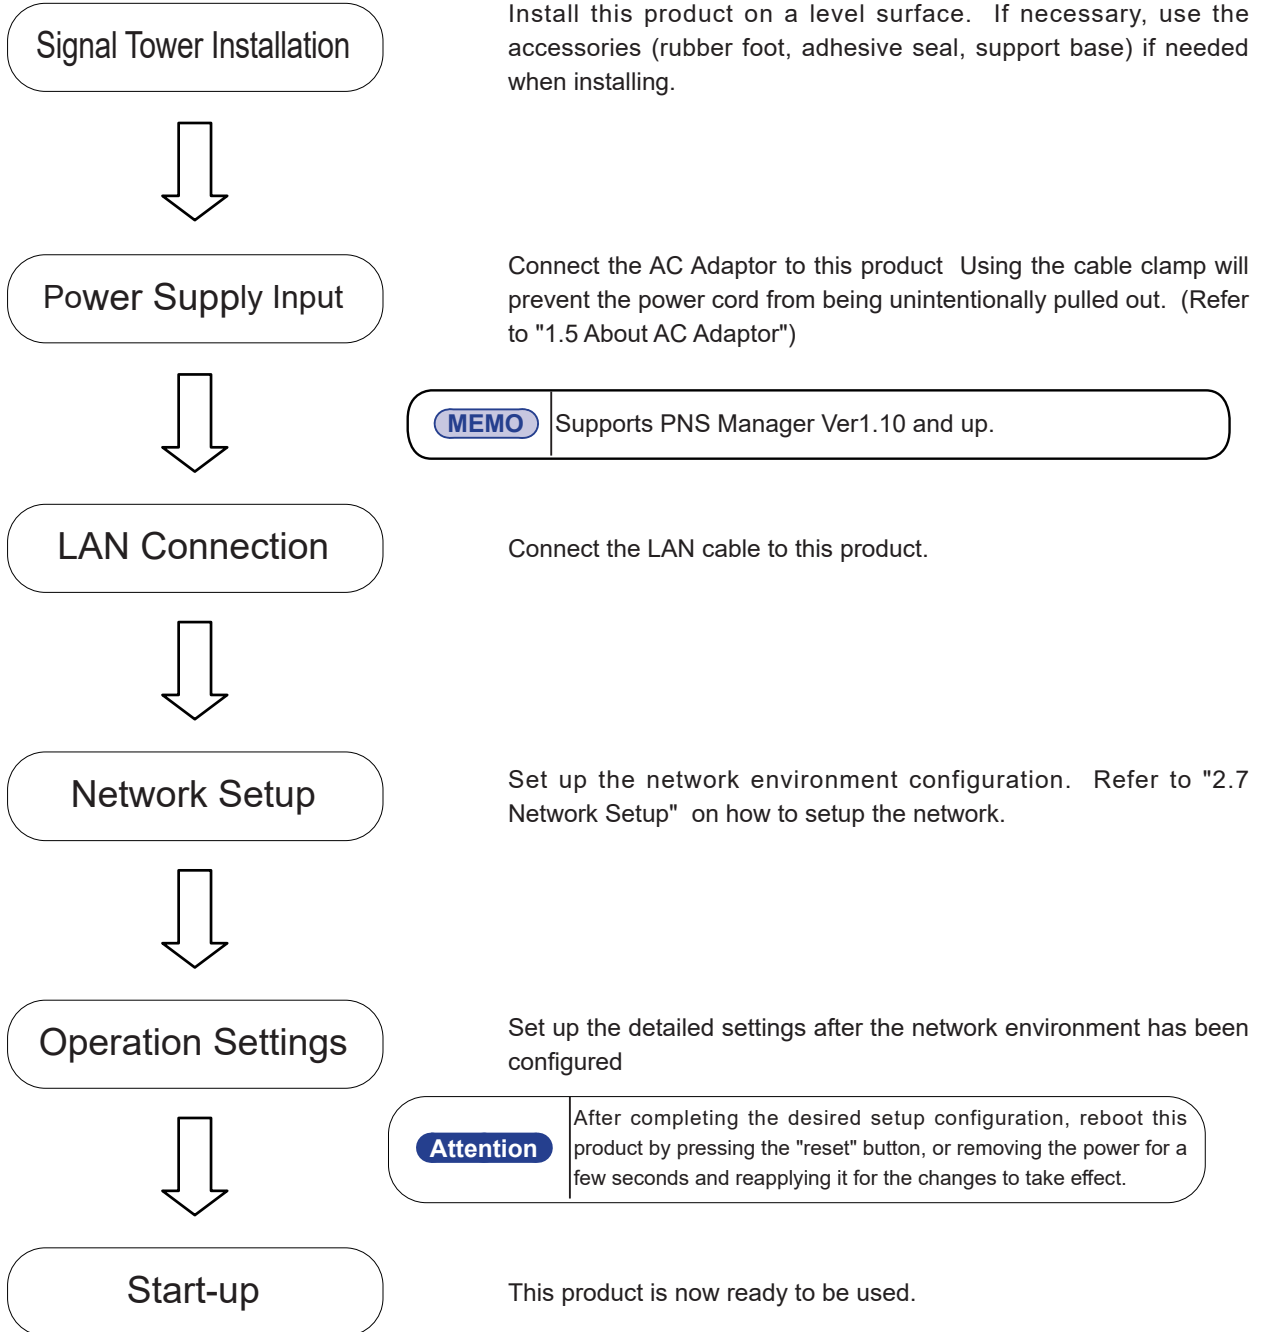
Signal Tower Installation

Install this product on a level surface. If necessary, use the accessories (rubber foot, adhesive seal, support base) if needed when installing.

Power Supply Input

Connect the AC Adaptor to this product Using the cable clamp will prevent the power cord from being unintentionally pulled out. (Refer to "1.5 About AC Adaptor")

MEMO Supports PNS Manager Ver1.10 and up.

LAN Connection

Connect the LAN cable to this product.

Network Setup

Set up the network environment configuration. Refer to "2.7 Network Setup" on how to setup the network.

Operation Settings

Set up the detailed settings after the network environment has been configured

Attention After completing the desired setup configuration, reboot this product by pressing the "reset" button, or removing the power for a few seconds and reapplying it for the changes to take effect.

Start-up

This product is now ready to be used.